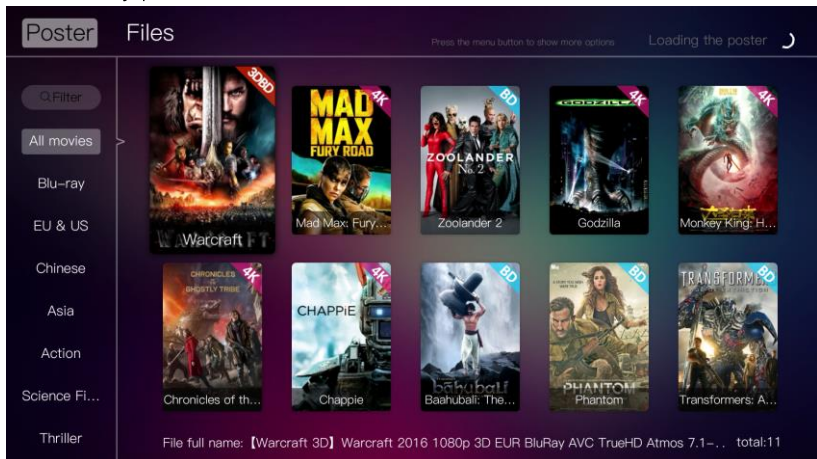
Poster Files

Press the menu button to show more options

Loading the poster

Filter

All movies

Blu-ray

EU & US

Chinese

Asia

Action

Science Fi...

Thriller

3D BD

WARCRAFT

Warcraft

4K

MAD MAX FURY ROAD

Mad Max: Fury...

BD

ZOOLANDER No. 2

Zoolander 2

4K

GODZILLA

Godzilla

4K

Monkey King: H...

4K

CHRONICLES & GHOSTLY TRIBE

Chronicles of th...

4K

CHAPPiE

Chappie

BD

bahubali

Baahubali: The...

BD

PHANTOM

Phantom

BD

TRANSFORMERS

Transformers: A...

File full name: 【Warcraft 3D】Warcraft 2016 1080p 3D EUR BluRay AVC TrueHD Atmos 7.1-.. total:11